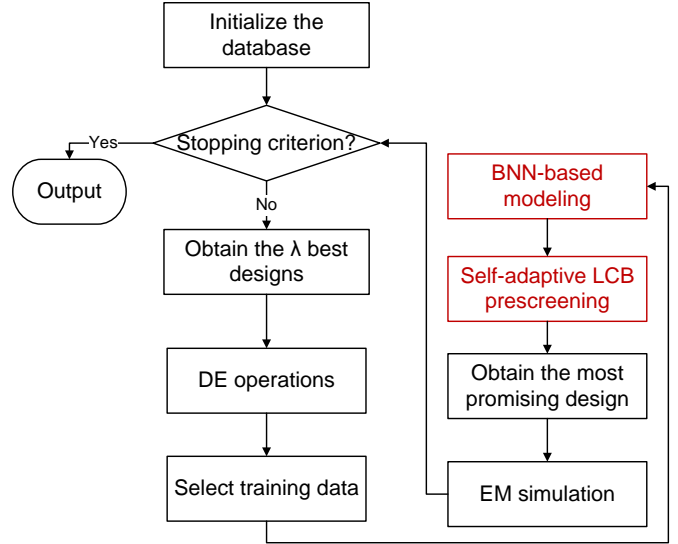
Initialize the database

Stopping criterion?

Yes

Output

No

Obtain the λ best designs

DE operations

Select training data

BNN-based modeling

Self-adaptive LCB prescreening

Obtain the most promising design

EM simulation